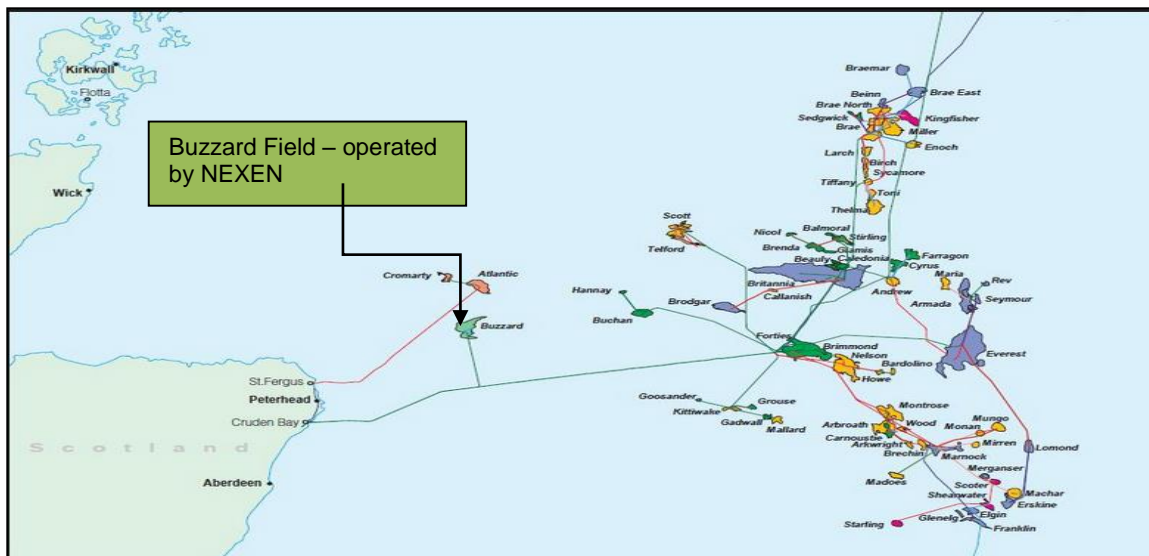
Kirkwall
Flotta
Wick
Buzzard Field – operated by NEXEN
Braemar
Beinn
Brae East
Brae North
Sedgwick
Kingfisher
Brae
Miller
Enoch
Larch
Birch
Sycamore
Tiffany
Toni
Thelma
Scott
Telford
Nicol
Balmoral
Stirling
Brenda
Glamis
Farragon
Beauly
Caledonia
Cyrus
Maria
Rev
Cromarty
Atlantic
Hannay
Britannia
Callanish
Andrew
Armada
Seymour
Brodgar
Buchan
Buzzard
Forties
Everest
Brimmond
Nelson
Bardolino
Howe
St.Fergus
Peterhead
Cruden Bay
Goosander
Grouse
Kittiwake
Gadwall
Mallard
Montrose
Mungo
Arbroath
Wood
Monan
Carnoustie
Arkwright
Mirren
Brechin
Marnock
Lomond
Scotland
Aberdeen
Madoes
Merganser
Scoter
Shearwater
Machar
Erskine
Elgin
Glenelg
Franklin
Starling